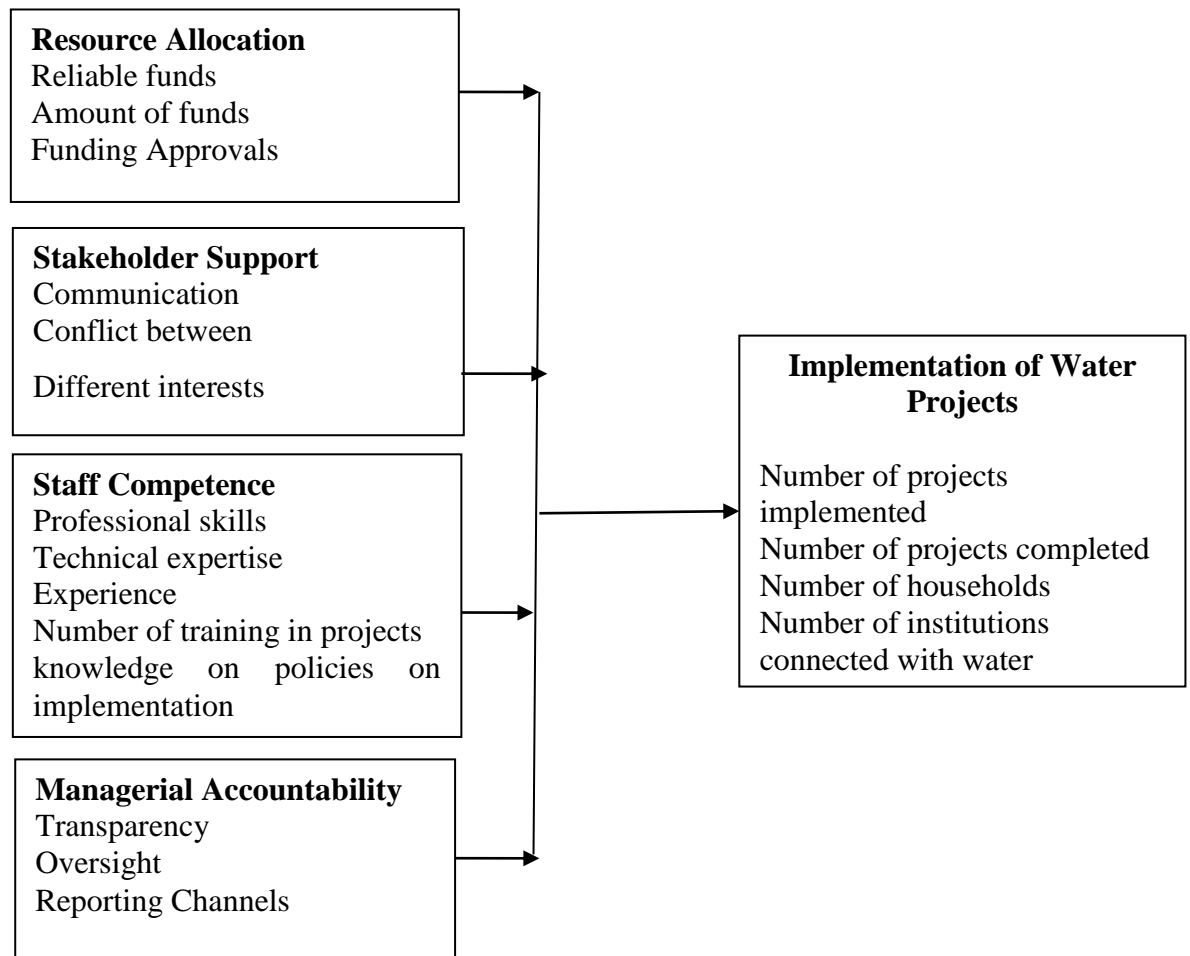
**Resource Allocation**
Reliable funds
Amount of funds
Funding Approvals

**Stakeholder Support**
Communication
Conflict between
Different interests

**Staff Competence**
Professional skills
Technical expertise
Experience
Number of training in projects
knowledge on policies on implementation

**Managerial Accountability**
Transparency
Oversight
Reporting Channels

**Implementation of Water Projects**
Number of projects implemented
Number of projects completed
Number of households
Number of institutions connected with water